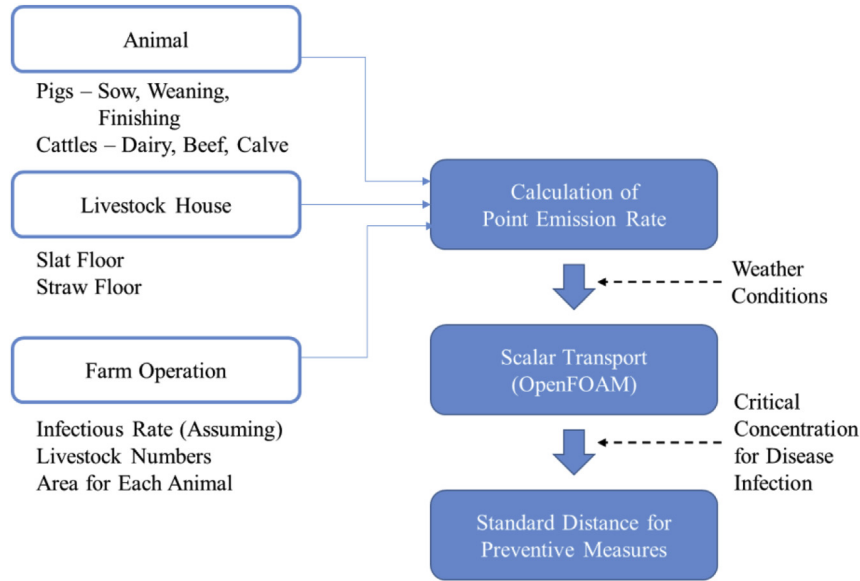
Animal

Pigs – Sow, Weaning, Finishing
Cattles – Dairy, Beef, Calve

Livestock House

Slat Floor
Straw Floor

Farm Operation

Infectious Rate (Assuming)
Livestock Numbers
Area for Each Animal

Calculation of Point Emission Rate

Weather Conditions

Scalar Transport (OpenFOAM)

Critical Concentration for Disease Infection

Standard Distance for Preventive Measures